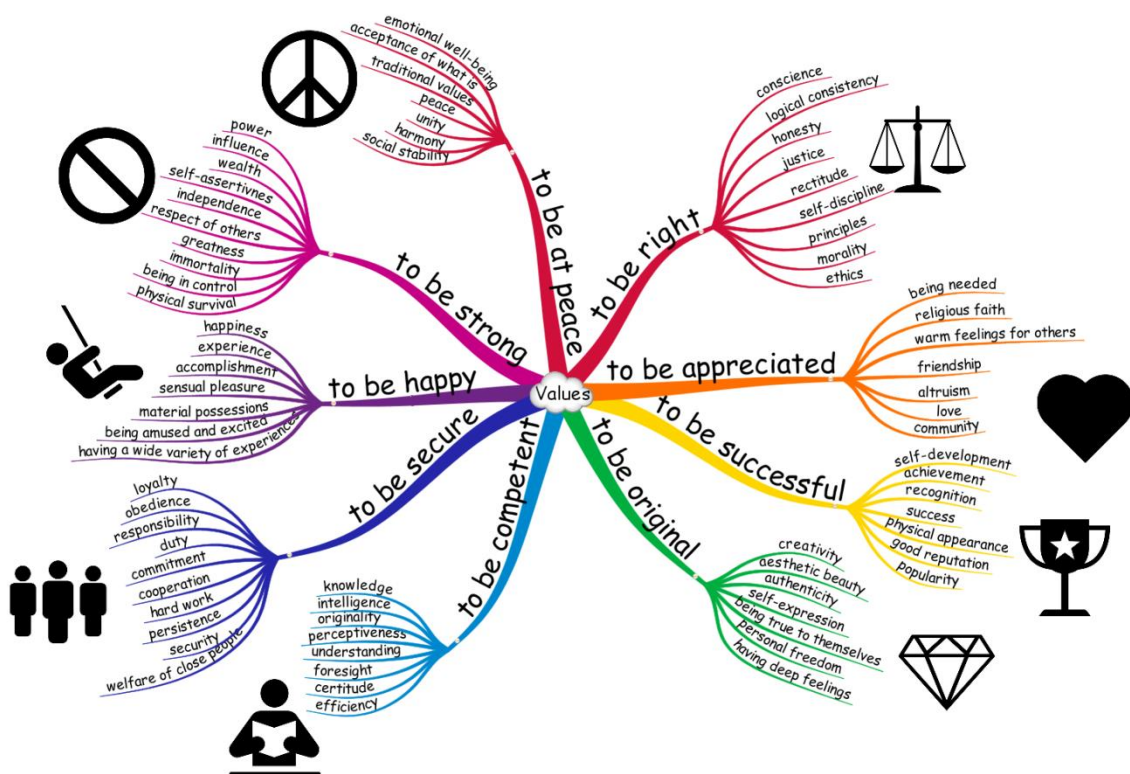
Values

to be at peace
emotional well-being
acceptance of what is
traditional values
peace
unity
harmony
social stability

to be right
conscience
logical consistency
honesty
justice
rectitude
self-discipline
principles
morality
ethics

to be appreciated
being needed
religious faith
warm feelings for others
friendship
altruism
love
community

to be successful
self-development
achievement
recognition
success
physical appearance
good reputation
popularity

to be original
creativity
aesthetic beauty
authenticity
self-expression
being true to themselves
personal freedom
having deep feelings

to be competent
knowledge
intelligence
originality
perceptiveness
understanding
foresight
certitude
efficiency

to be secure
loyalty
obedience
responsibility
duty
commitment
cooperation
hard work
persistence
security
welfare of close people

to be happy
happiness
experience
accomplishment
sensual pleasure
material possessions
being amused and excited
having a wide variety of experiences

to be strong
power
influence
wealth
self-assertivnes
independence
respect of others
greatness
immortality
being in control
physical survival